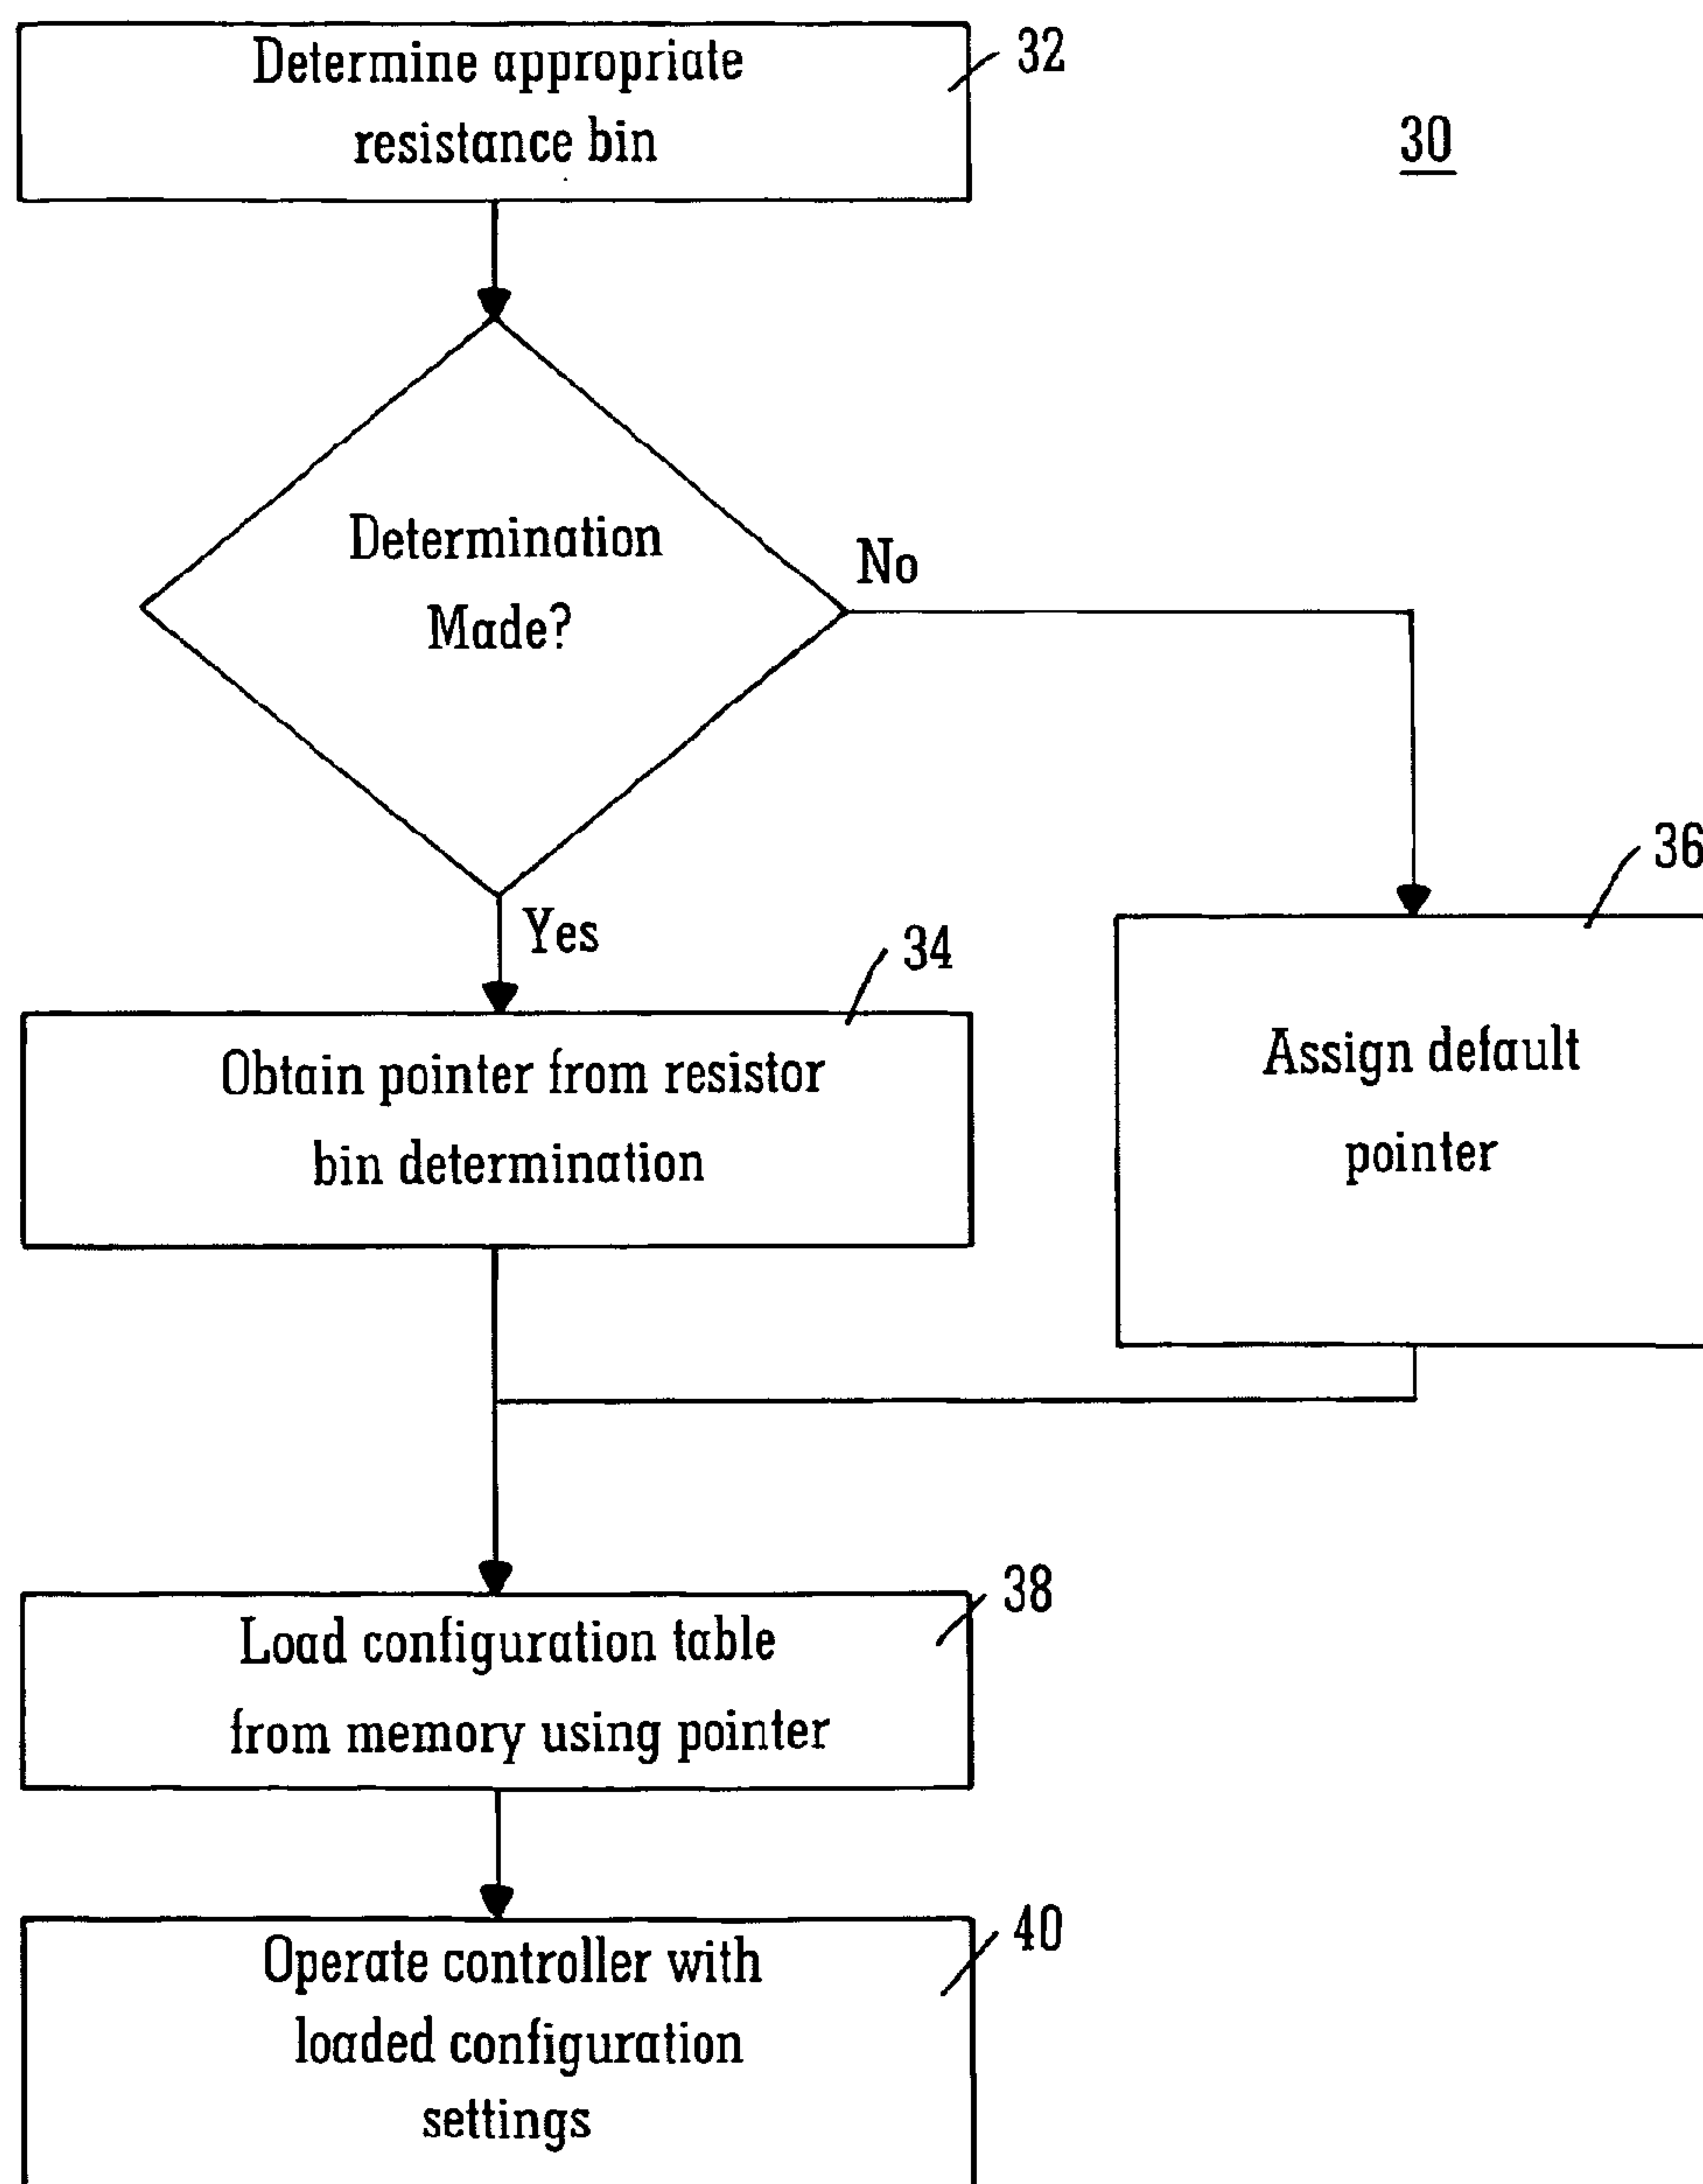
Determine appropriate resistance bin

32

30

Determination Made?

No

Yes

34

Obtain pointer from resistor bin determination

36

Assign default pointer

38

Load configuration table from memory using pointer

40

Operate controller with loaded configuration settings